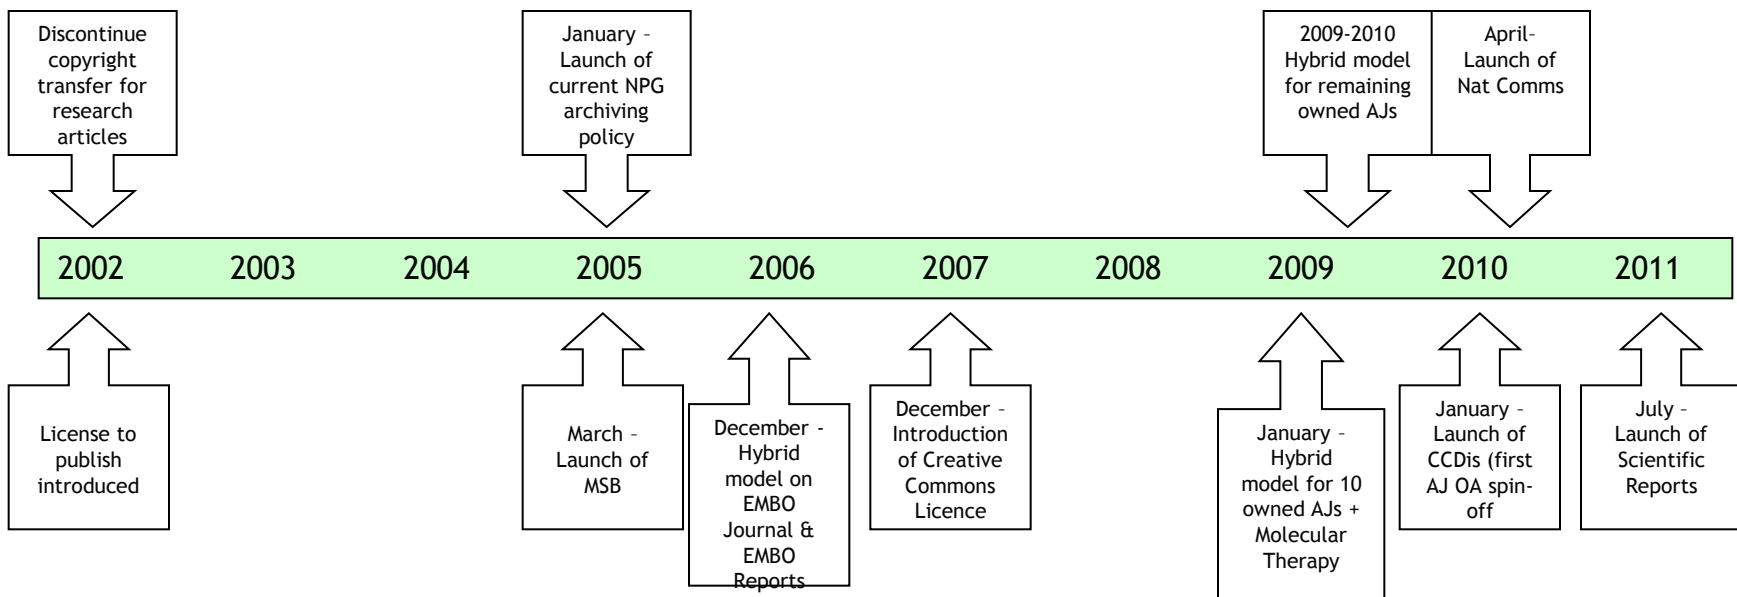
Discontinue copyright transfer for research articles

January – Launch of current NPG archiving policy

2009-2010 Hybrid model for remaining owned AJs

April– Launch of Nat Comms

2002 2003 2004 2005 2006 2007 2008 2009 2010 2011

License to publish introduced

March – Launch of MSB

December - Hybrid model on EMBO Journal & EMBO Reports

December – Introduction of Creative Commons Licence

January – Hybrid model for 10 owned AJs + Molecular Therapy

January – Launch of CCDis (first AJ OA spin-off

July – Launch of Scientific Reports